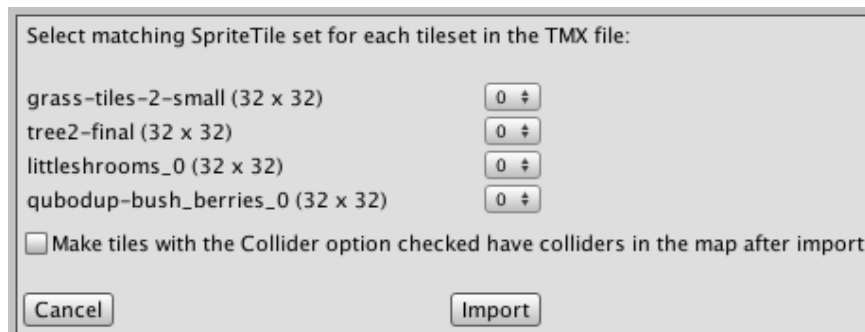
Select matching SpriteTile set for each tileset in the TMX file:

grass-tiles-2-small (32 x 32) 0
tree2-final (32 x 32) 0
littleshrooms_0 (32 x 32) 0
qubodup-bush_berries_0 (32 x 32) 0

Make tiles with the Collider option checked have colliders in the map after import

Cancel Import